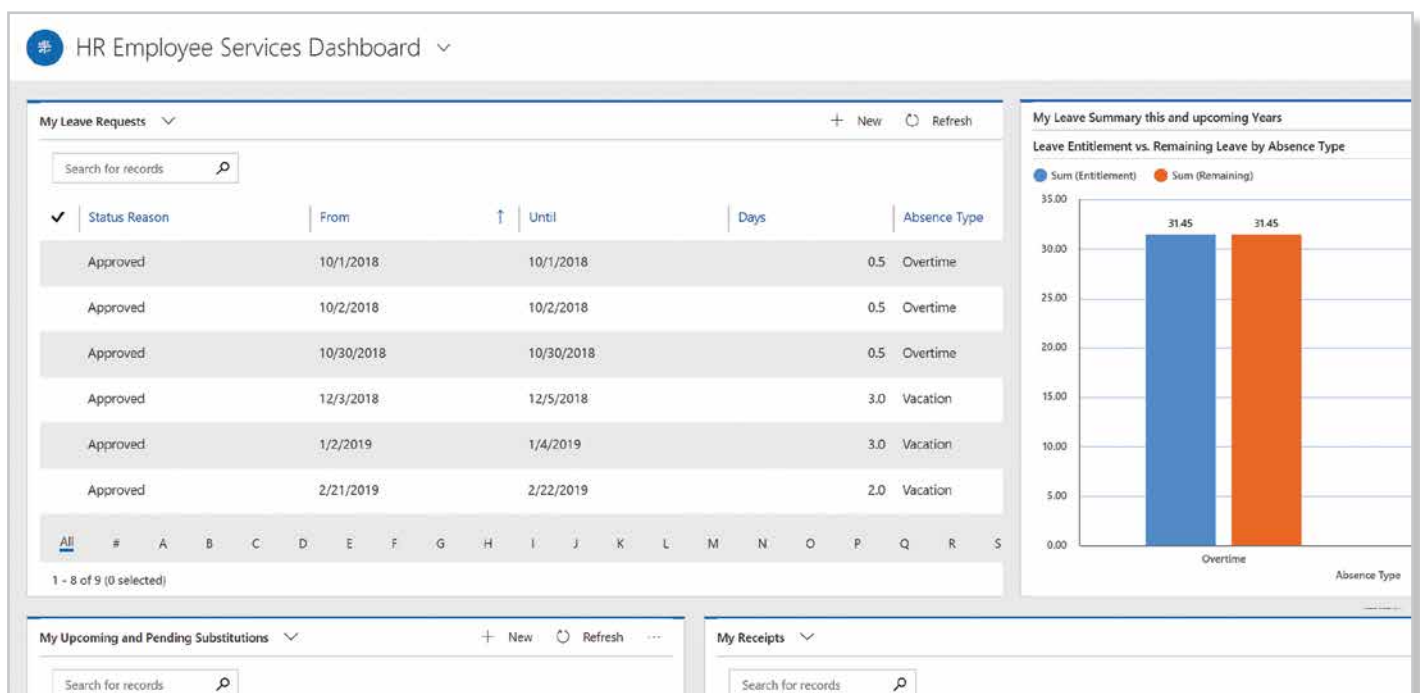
HR Employee Services Dashboard

My Leave Requests

+ New Refresh

Search for records

| ✓ | Status Reason | From ↑ | Until | Days | Absence Type |
|---|---|---|---|---|---|
| | Approved | 10/1/2018 | 10/1/2018 | 0.5 | Overtime |
| | Approved | 10/2/2018 | 10/2/2018 | 0.5 | Overtime |
| | Approved | 10/30/2018 | 10/30/2018 | 0.5 | Overtime |
| | Approved | 12/3/2018 | 12/5/2018 | 3.0 | Vacation |
| | Approved | 1/2/2019 | 1/4/2019 | 3.0 | Vacation |
| | Approved | 2/21/2019 | 2/22/2019 | 2.0 | Vacation |

All # A B C D E F G H I J K L M N O P Q R S

1 - 8 of 9 (0 selected)

My Leave Summary this and upcoming Years

Leave Entitlement vs. Remaining Leave by Absence Type

Sum (Entitlement) Sum (Remaining)

35.00
30.00
25.00
20.00
15.00
10.00
5.00
0.00

31.45 31.45

Overtime

Absence Type

My Upcoming and Pending Substitutions

+ New Refresh ···

Search for records

My Receipts

Search for records